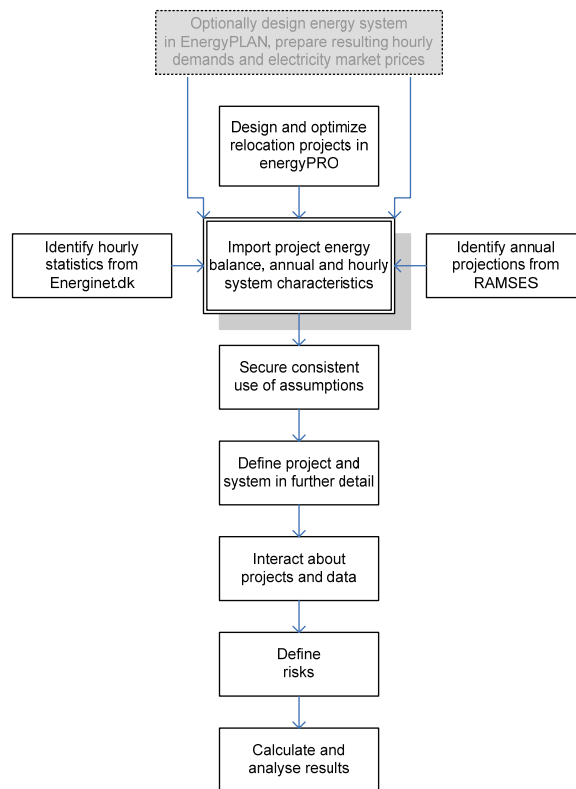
Optionally design energy system in EnergyPLAN, prepare resulting hourly demands and electricity market prices

Design and optimize relocation projects in energyPRO

Identify hourly statistics from Energinet.dk

Import project energy balance, annual and hourly system characteristics

Identify annual projections from RAMSES

Secure consistent use of assumptions

Define project and system in further detail

Interact about projects and data

Define risks

Calculate and analyse results